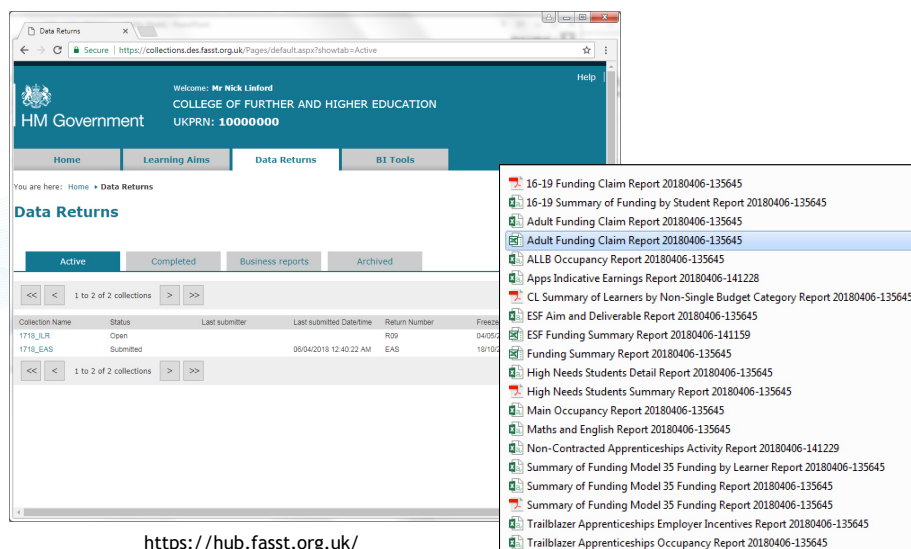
Data Returns

Secure https://collections.des.fasst.org.uk/Pages/default.aspx?showtab=Active

Help

Welcome: Mr Nick Linford

COLLEGE OF FURTHER AND HIGHER EDUCATION

UKPRN: 10000000

HM Government

Home | Learning Aims | Data Returns | BI Tools

You are here: Home ▸ Data Returns

Data Returns

Active | Completed | Business reports | Archived

<< < 1 to 2 of 2 collections > >>

| Collection Name | Status | Last submitter | Last submitted Date/time | Return Number | Freeze |
|---|---|---|---|---|---|
| 1718_ILR | Open | | | R09 | 04/05/ |
| 1718_EAS | Submitted | | 06/04/2018 12:40:22 AM | EAS | 18/10/ |

<< < 1 to 2 of 2 collections > >>

16-19 Funding Claim Report 20180406-135645
16-19 Summary of Funding by Student Report 20180406-135645
Adult Funding Claim Report 20180406-135645
Adult Funding Claim Report 20180406-135645
ALLB Occupancy Report 20180406-135645
Apps Indicative Earnings Report 20180406-141228
CL Summary of Learners by Non-Single Budget Category Report 20180406-135645
ESF Aim and Deliverable Report 20180406-135645
ESF Funding Summary Report 20180406-141159
Funding Summary Report 20180406-135645
High Needs Students Detail Report 20180406-135645
High Needs Students Summary Report 20180406-135645
Main Occupancy Report 20180406-135645
Maths and English Report 20180406-135645
Non-Contracted Apprenticeships Activity Report 20180406-141229
Summary of Funding Model 35 Funding by Learner Report 20180406-135645
Summary of Funding Model 35 Funding Report 20180406-135645
Summary of Funding Model 35 Funding Report 20180406-135645
Trailblazer Apprenticeships Employer Incentives Report 20180406-135645
Trailblazer Apprenticeships Occupancy Report 20180406-135645

https://hub.fasst.org.uk/